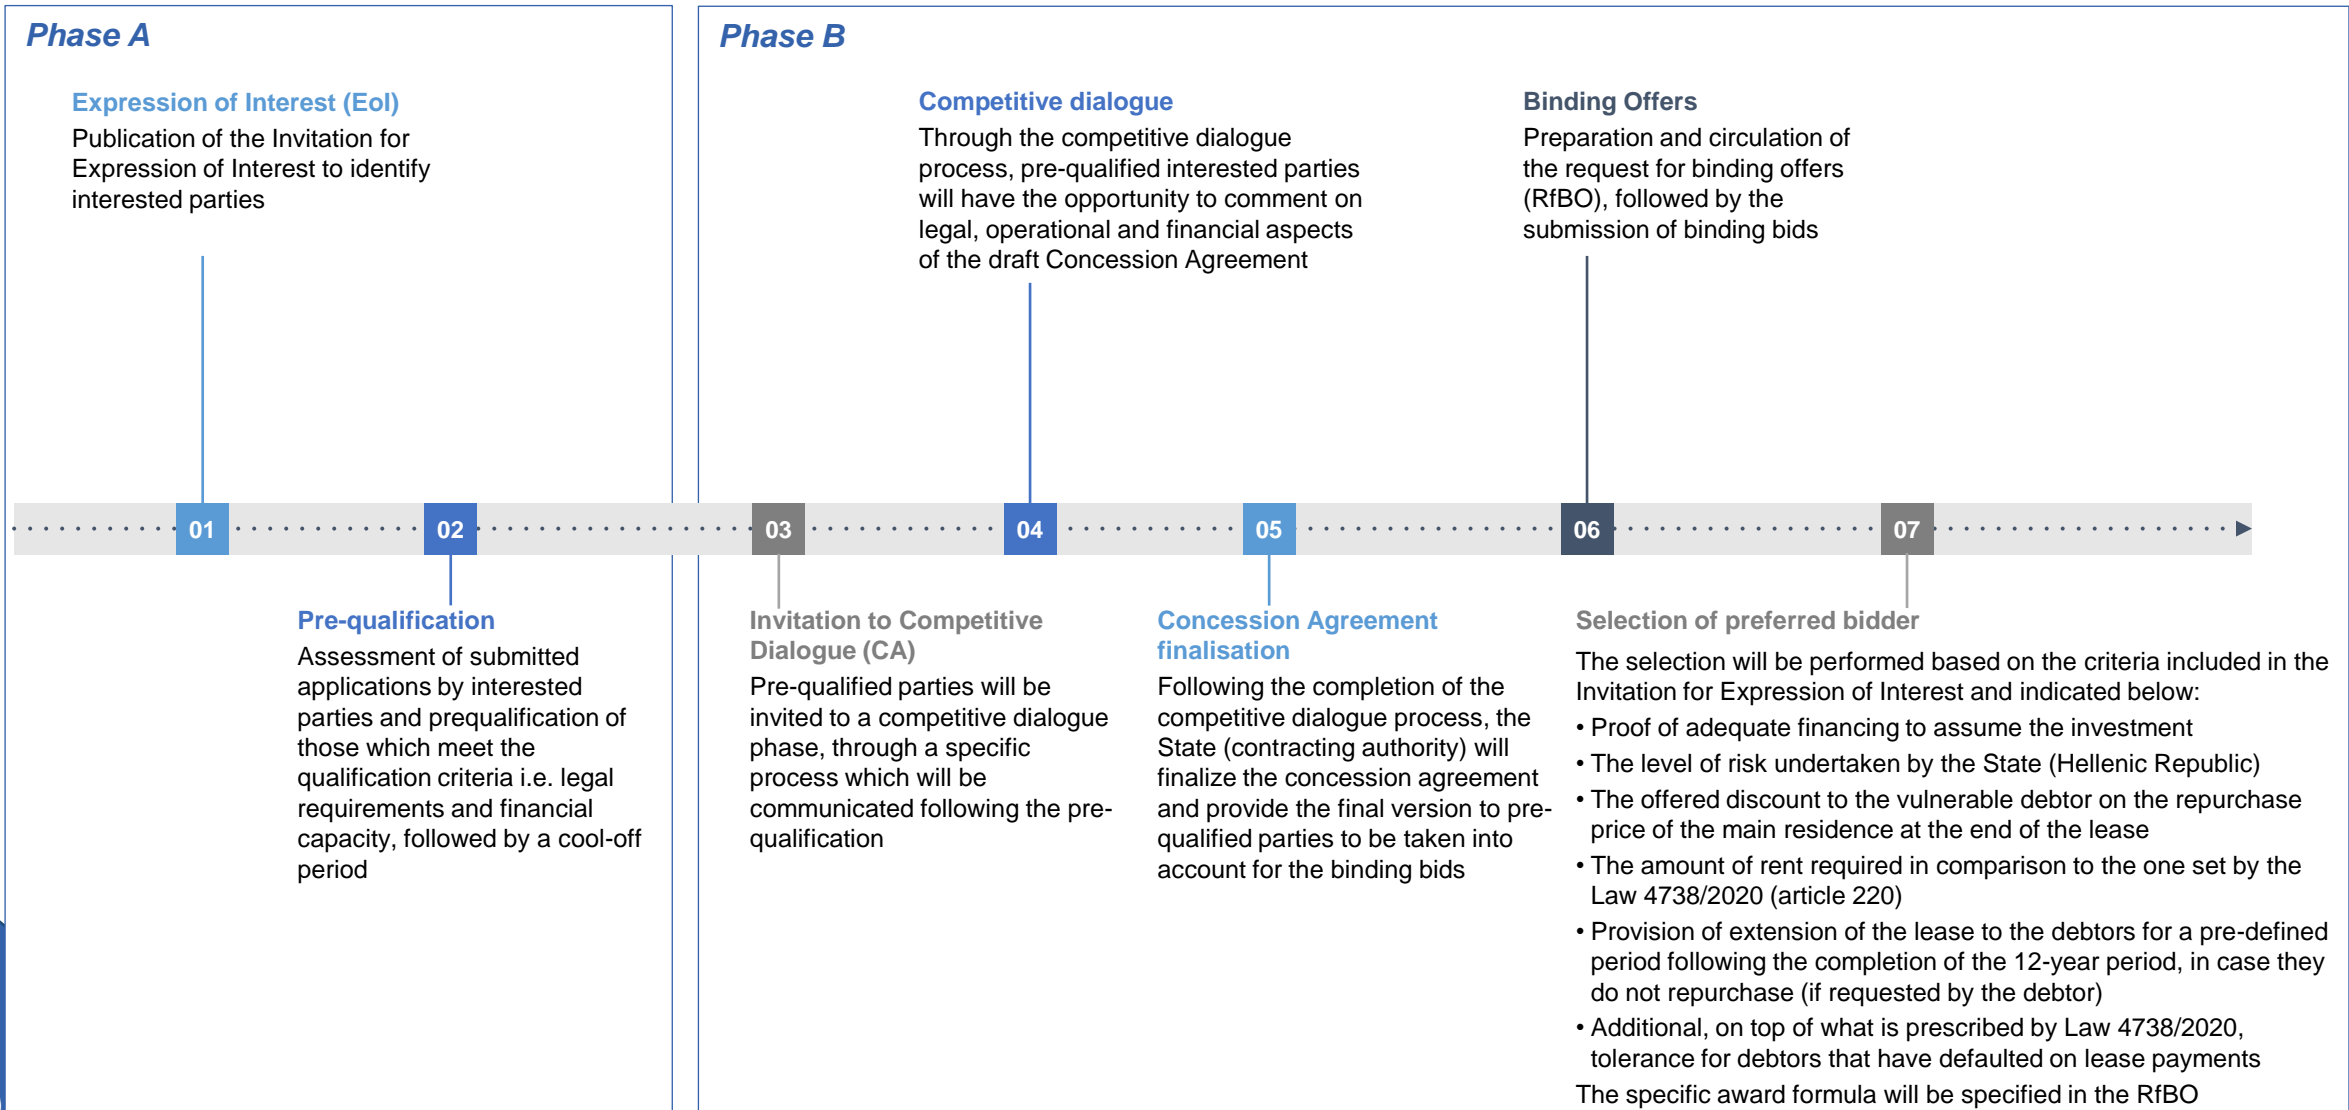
Phase A

Expression of Interest (EoI)
Publication of the Invitation for Expression of Interest to identify interested parties

01

02

Pre-qualification
Assessment of submitted applications by interested parties and prequalification of those which meet the qualification criteria i.e. legal requirements and financial capacity, followed by a cool-off period

Phase B

Competitive dialogue
Through the competitive dialogue process, pre-qualified interested parties will have the opportunity to comment on legal, operational and financial aspects of the draft Concession Agreement

Binding Offers
Preparation and circulation of the request for binding offers (RfBO), followed by the submission of binding bids

03

04

05

06

07

Invitation to Competitive Dialogue (CA)
Pre-qualified parties will be invited to a competitive dialogue phase, through a specific process which will be communicated following the pre-qualification

Concession Agreement finalisation
Following the completion of the competitive dialogue process, the State (contracting authority) will finalize the concession agreement and provide the final version to pre-qualified parties to be taken into account for the binding bids

Selection of preferred bidder
The selection will be performed based on the criteria included in the Invitation for Expression of Interest and indicated below:
• Proof of adequate financing to assume the investment
• The level of risk undertaken by the State (Hellenic Republic)
• The offered discount to the vulnerable debtor on the repurchase price of the main residence at the end of the lease
• The amount of rent required in comparison to the one set by the Law 4738/2020 (article 220)
• Provision of extension of the lease to the debtors for a pre-defined period following the completion of the 12-year period, in case they do not repurchase (if requested by the debtor)
• Additional, on top of what is prescribed by Law 4738/2020, tolerance for debtors that have defaulted on lease payments
The specific award formula will be specified in the RfBO